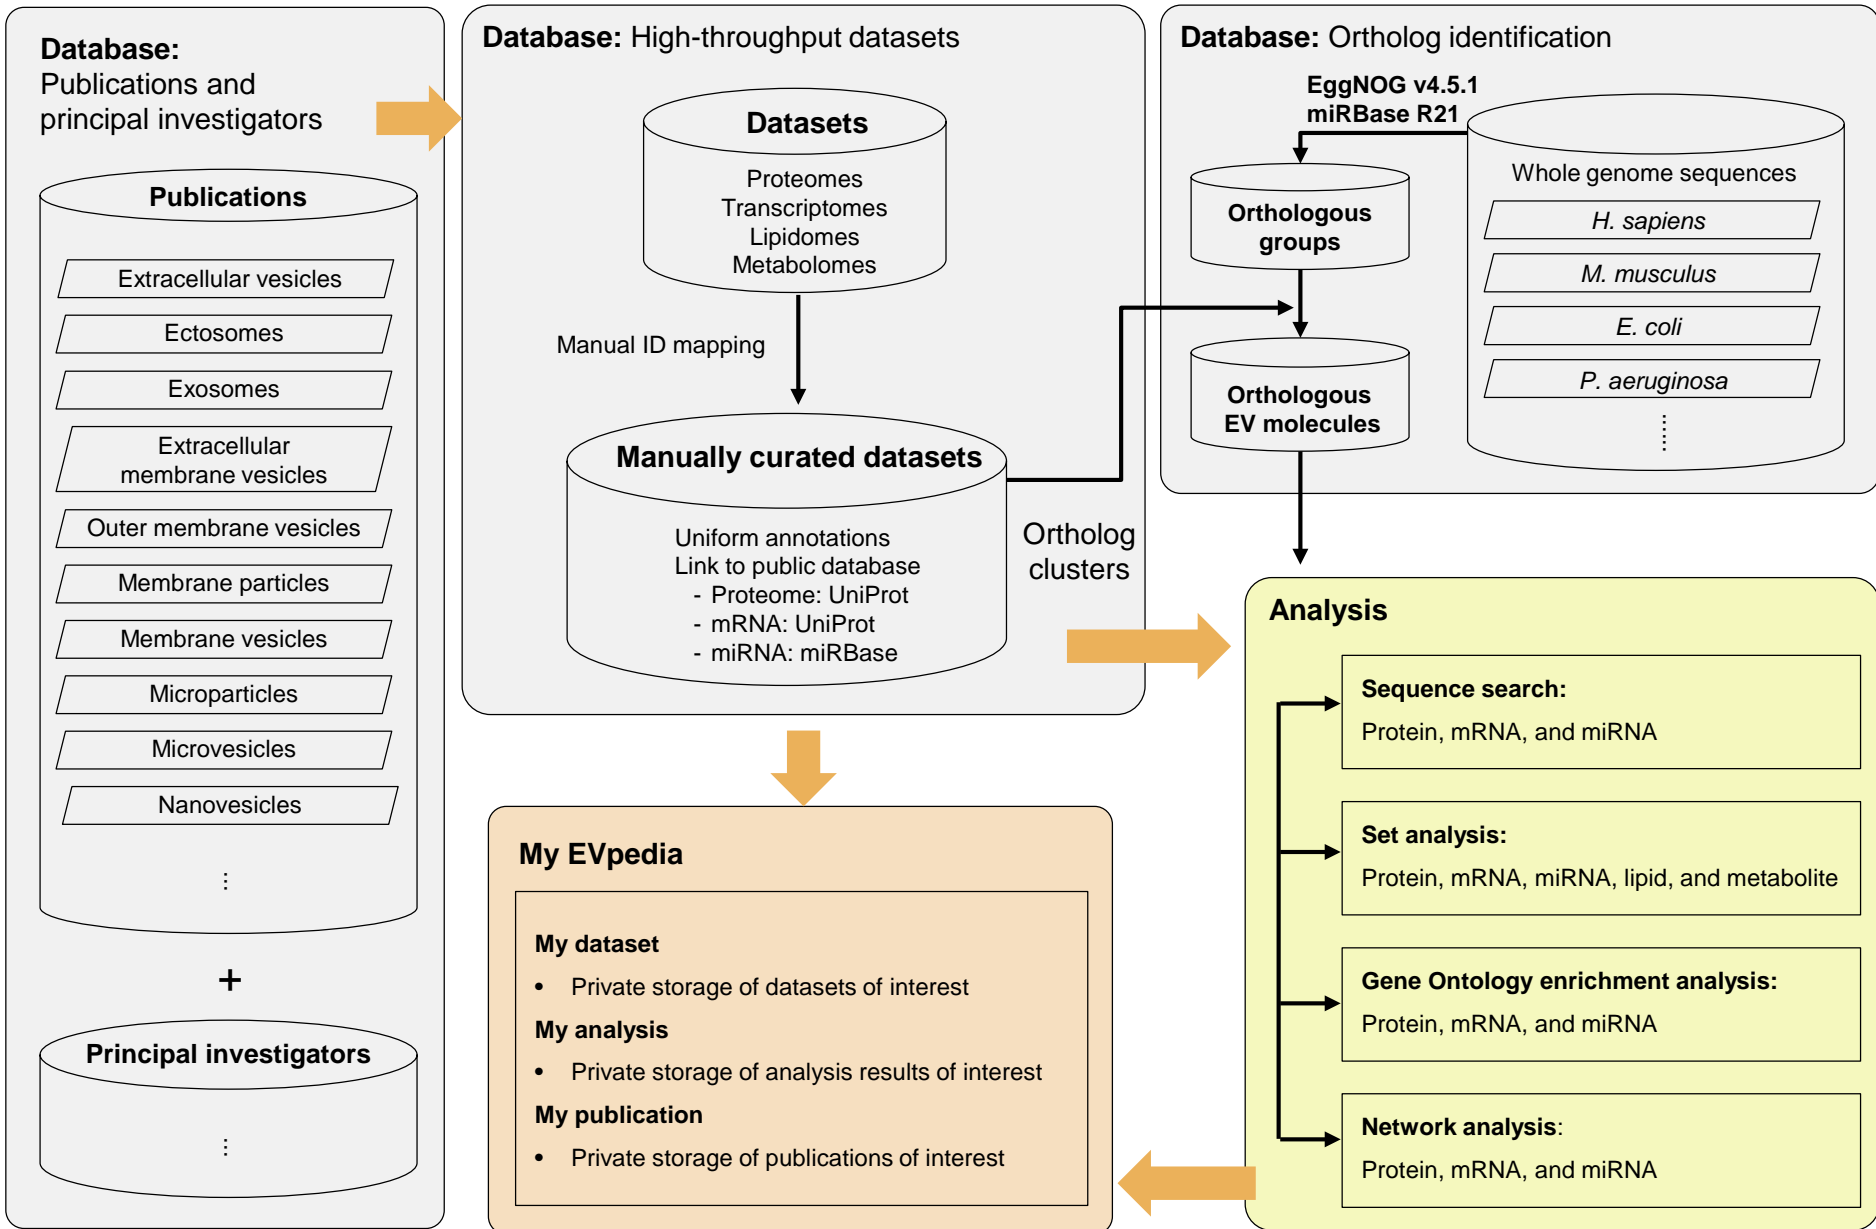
**Database:** Publications and principal investigators

**Publications**

Extracellular vesicles

Ectosomes

Exosomes

Extracellular membrane vesicles

Outer membrane vesicles

Membrane particles

Membrane vesicles

Microparticles

Microvesicles

Nanovesicles

⋮

+

**Principal investigators**

⋮

**Database:** High-throughput datasets

**Datasets**

Proteomes
Transcriptomes
Lipidomes
Metabolomes

Manual ID mapping

**Manually curated datasets**

Uniform annotations
Link to public database
- Proteome: UniProt
- mRNA: UniProt
- miRNA: miRBase

Ortholog clusters

**Database:** Ortholog identification

**EggNOG v4.5.1**
**miRBase R21**

**Orthologous groups**

**Orthologous EV molecules**

Whole genome sequences

*H. sapiens*

*M. musculus*

*E. coli*

*P. aeruginosa*

⋮

**Analysis**

**Sequence search:**
Protein, mRNA, and miRNA

**Set analysis:**
Protein, mRNA, miRNA, lipid, and metabolite

**Gene Ontology enrichment analysis:**
Protein, mRNA, and miRNA

**Network analysis**:
Protein, mRNA, and miRNA

**My EVpedia**

**My dataset**
• Private storage of datasets of interest

**My analysis**
• Private storage of analysis results of interest

**My publication**
• Private storage of publications of interest